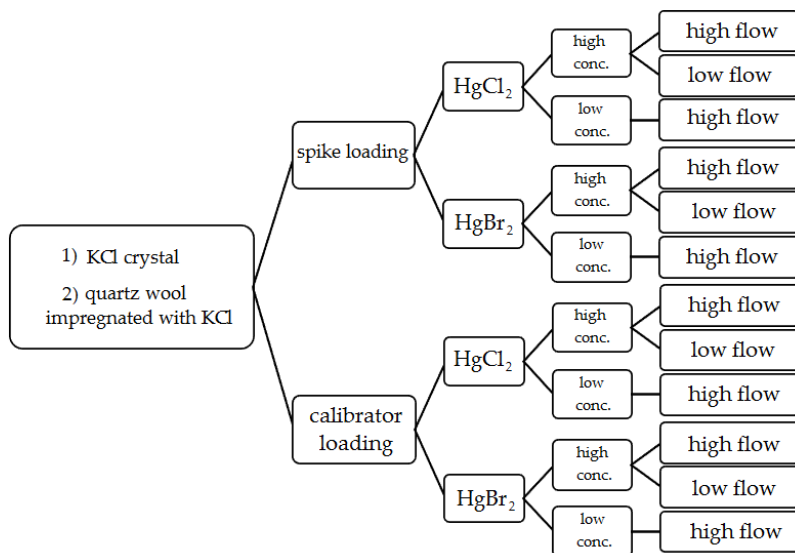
1) KCl crystal
2) quartz wool impregnated with KCl

spike loading

$HgCl_2$

high conc.

high flow

low flow

low conc.

high flow

$HgBr_2$

high conc.

high flow

low flow

low conc.

high flow

calibrator loading

$HgCl_2$

high conc.

high flow

low flow

low conc.

high flow

$HgBr_2$

high conc.

high flow

low flow

low conc.

high flow